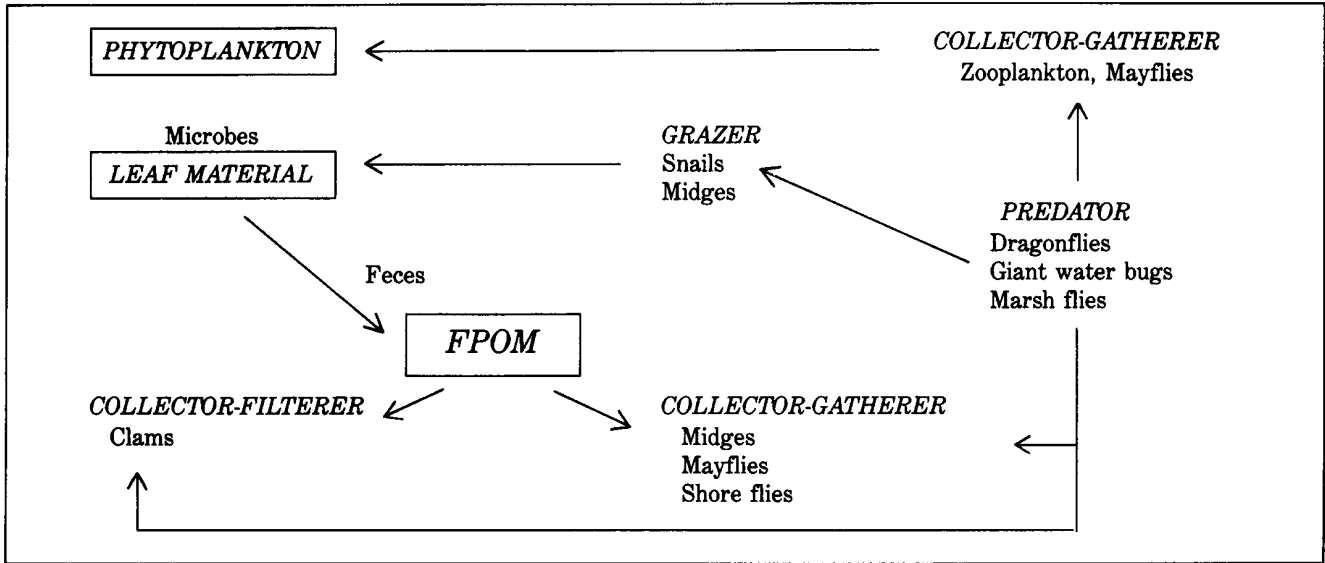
PHYTOPLANKTON

COLLECTOR-GATHERER
Zooplankton, Mayflies

Microbes
LEAF MATERIAL

GRAZER
Snails
Midges

PREDATOR
Dragonflies
Giant water bugs
Marsh flies

Feces

FPOM

COLLECTOR-FILTERER
Clams

COLLECTOR-GATHERER
Midges
Mayflies
Shore flies